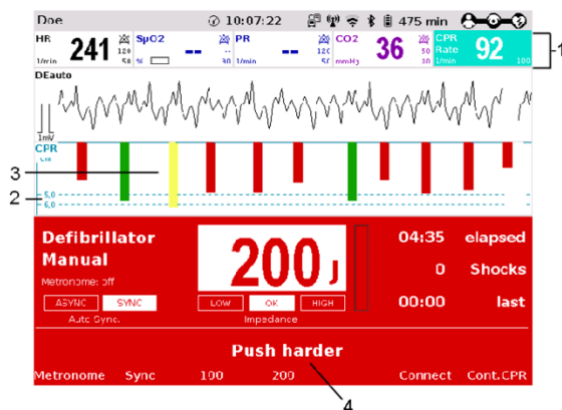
Doe 10:07:22 475 min

HR 241 120 50 1/min
SpO2 -- % --
PR -- 120 50 1/min
CO2 36 50 30 mmHg
CPR Rate 92 1/min 100

DEauto

1mV

CPR
5,0
6,0

1
2
3

Defibrillator
Manual
Metronome: off
ASYNC SYNC
Auto Sync.

200 J
LOW OK HIGH
Impedance

04:35 elapsed
0 Shocks
00:00 last

Push harder

Metronome Sync 100 200 Connect Cont.CPR

4